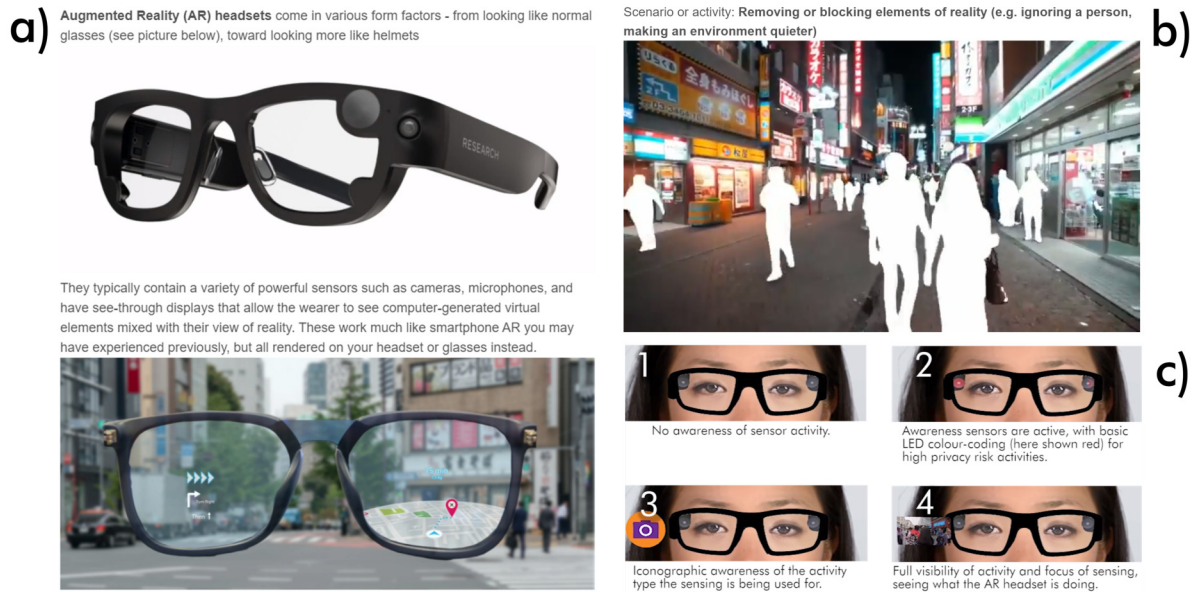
a)

**Augmented Reality (AR) headsets** come in various form factors - from looking like normal glasses (see picture below), toward looking more like helmets

RESEARCH

They typically contain a variety of powerful sensors such as cameras, microphones, and have see-through displays that allow the wearer to see computer-generated virtual elements mixed with their view of reality. These work much like smartphone AR you may have experienced previously, but all rendered on your headset or glasses instead.

b)

Scenario or activity: **Removing or blocking elements of reality (e.g. ignoring a person, making an environment quieter)**

c)

1
No awareness of sensor activity.

2
Awareness sensors are active, with basic LED colour-coding (here shown red) for high privacy risk activities.

3
Iconographic awareness of the activity type the sensing is being used for.

4
Full visibility of activity and focus of sensing, seeing what the AR headset is doing.